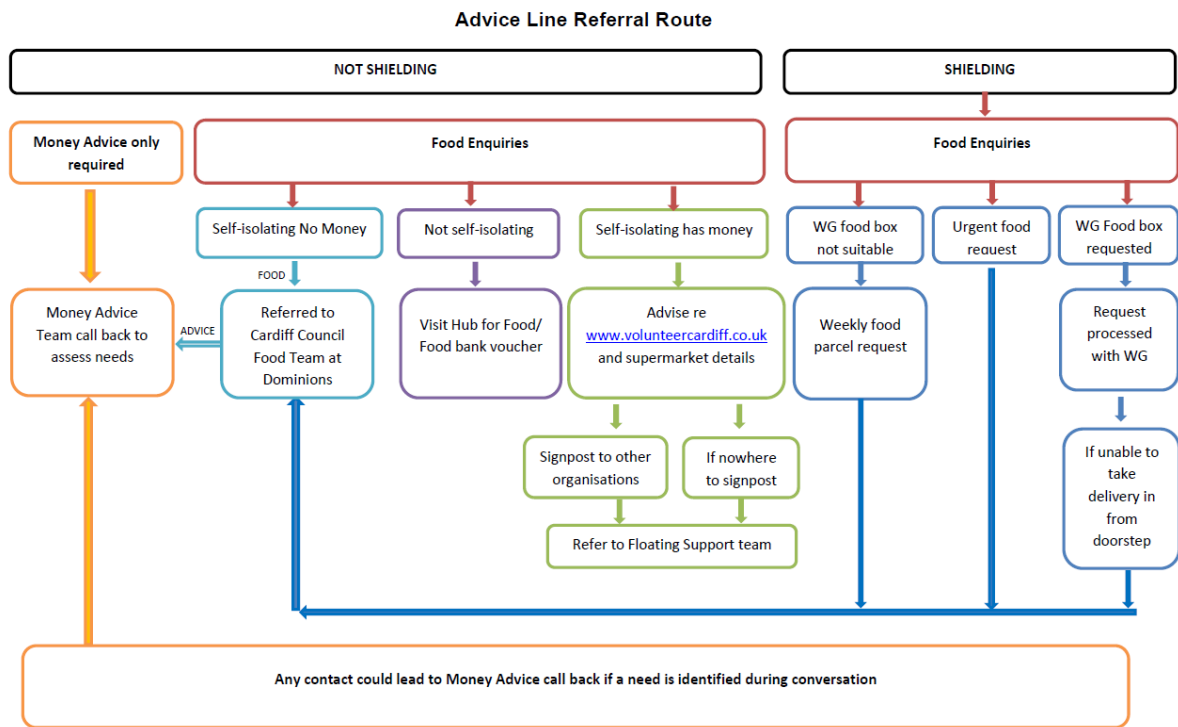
Advice Line Referral Route

NOT SHIELDING

SHIELDING

Money Advice only required

Food Enquiries

Food Enquiries

Self-isolating No Money

Not self-isolating

Self-isolating has money

WG food box not suitable

Urgent food request

WG Food box requested

FOOD

Money Advice Team call back to assess needs

ADVICE

Referred to Cardiff Council Food Team at Dominions

Visit Hub for Food/ Food bank voucher

Advise re www.volunteercardiff.co.uk and supermarket details

Weekly food parcel request

Request processed with WG

Signpost to other organisations

If nowhere to signpost

If unable to take delivery in from doorstep

Refer to Floating Support team

Any contact could lead to Money Advice call back if a need is identified during conversation